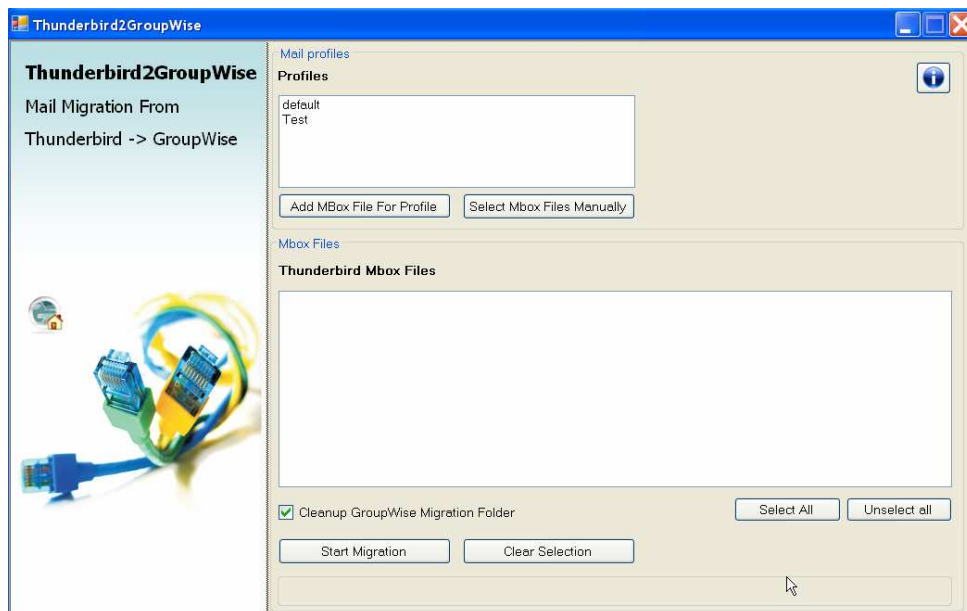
Thunderbird2GroupWise

Thunderbird2GroupWise

Mail Migration From

Thunderbird -> GroupWise

Mail profiles

Profiles

default
Test

Add MBox File For Profile

Select Mbox Files Manually

Mbox Files

Thunderbird Mbox Files

Cleanup GroupWise Migration Folder

Select All

Unselect all

Start Migration

Clear Selection